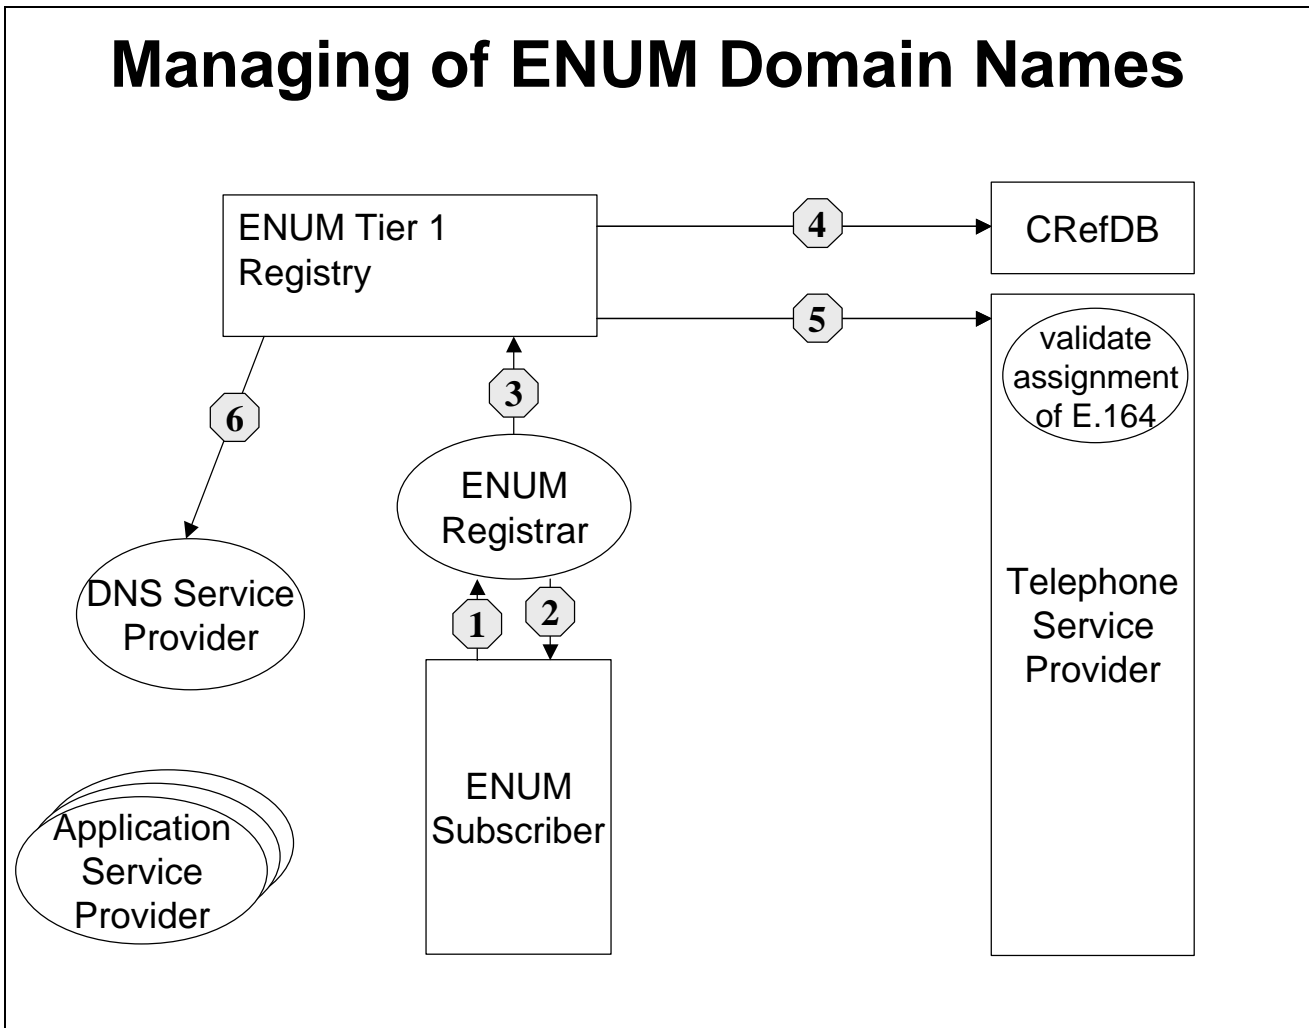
Managing of ENUM Domain Names

ENUM Tier 1 Registry

4

CRefDB

5

validate assignment of E.164

6

3

ENUM Registrar

DNS Service Provider

1

2

Telephone Service Provider

ENUM Subscriber

Application Service Provider